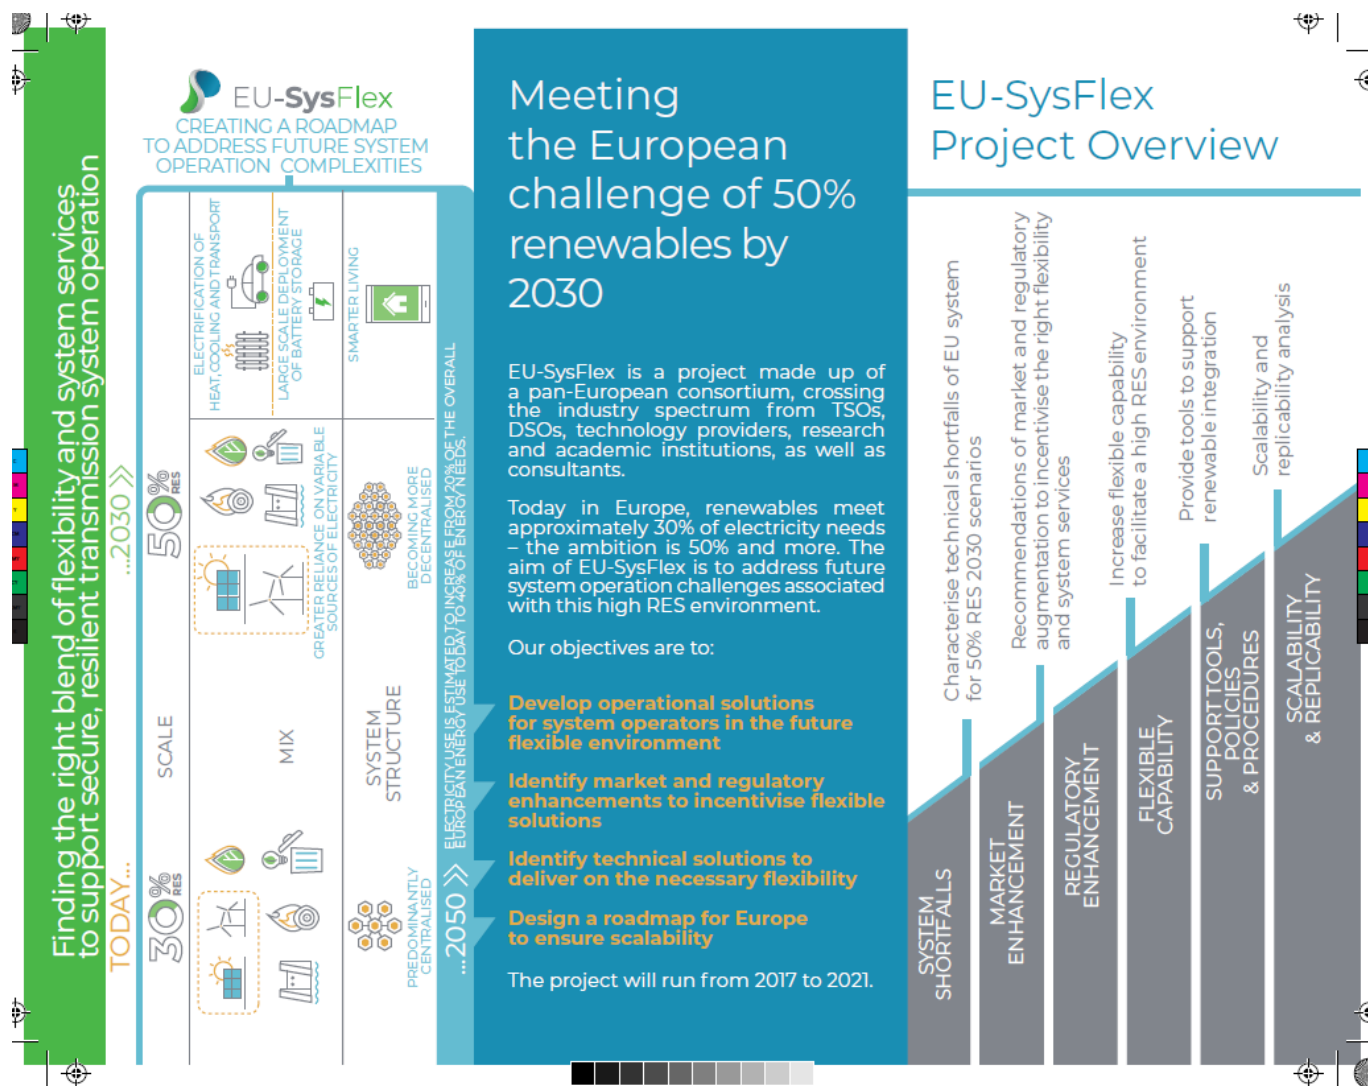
Finding the right blend of flexibility and system services to support secure, resilient transmission system operation

EU-SysFlex
CREATING A ROADMAP TO ADDRESS FUTURE SYSTEM OPERATION COMPLEXITIES

TODAY...
30% RES
...2030
50% RES
...2050

SCALE
MIX
SYSTEM STRUCTURE

ELECTRIFICATION OF HEAT, COOLING AND TRANSPORT
LARGE SCALE DEPLOYMENT OF BATTERY STORAGE
SMARTER LIVING
GREATER RELIANCE ON VARIABLE SOURCES OF ELECTRICITY
BECOMING MORE DECENTRALISED
PREDOMINANTLY CENTRALISED

ELECTRICITY USE IS ESTIMATED TO INCREASE FROM 20% OF THE OVERALL EUROPEAN ENERGY USE TODAY TO 40% OF ENERGY NEEDS.

Meeting the European challenge of 50% renewables by 2030

EU-SysFlex is a project made up of a pan-European consortium, crossing the industry spectrum from TSOs, DSOs, technology providers, research and academic institutions, as well as consultants.

Today in Europe, renewables meet approximately 30% of electricity needs – the ambition is 50% and more. The aim of EU-SysFlex is to address future system operation challenges associated with this high RES environment.

Our objectives are to:

Develop operational solutions for system operators in the future flexible environment

Identify market and regulatory enhancements to incentivise flexible solutions

Identify technical solutions to deliver on the necessary flexibility

Design a roadmap for Europe to ensure scalability

The project will run from 2017 to 2021.

EU-SysFlex Project Overview

Characterise technical shortfalls of EU system for 50% RES 2030 scenarios
Recommendations of market and regulatory augmentation to incentivise the right flexibility and system services
Increase flexible capability to facilitate a high RES environment
Provide tools to support renewable integration
Scalability and replicability analysis

SYSTEM SHORTFALLS
MARKET ENHANCEMENT
REGULATORY ENHANCEMENT
FLEXIBLE CAPABILITY
SUPPORT TOOLS, POLICIES & PROCEDURES
SCALABILITY & REPLICABILITY